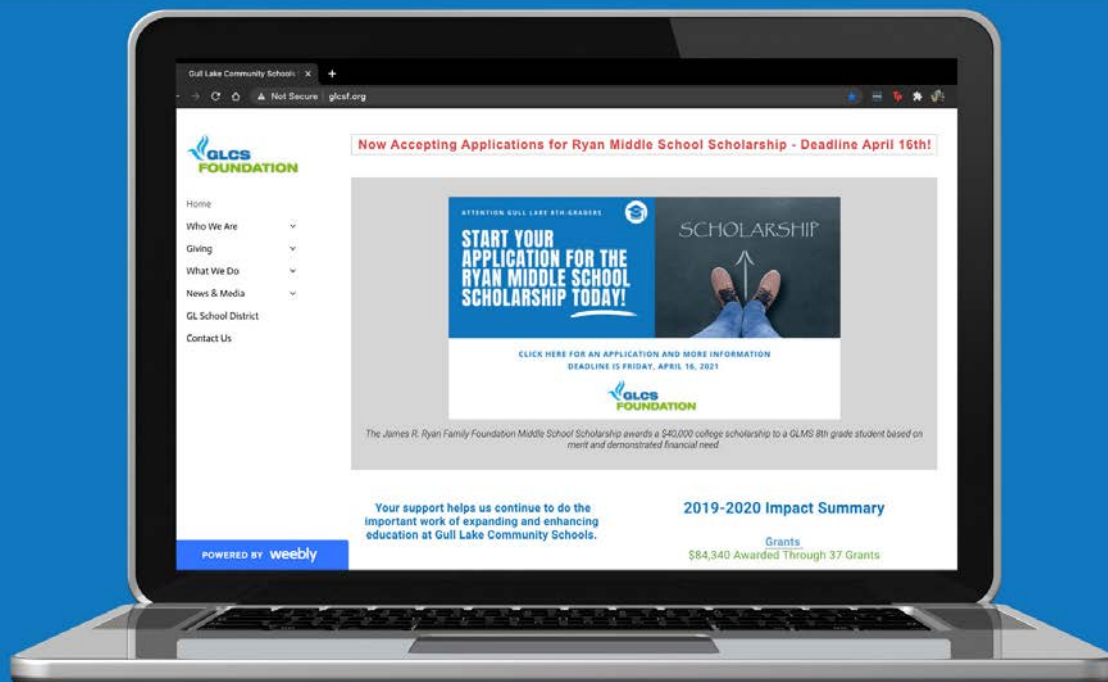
Gull Lake Community Schools ×
Not Secure | glcsf.org

GLCS FOUNDATION

Home
Who We Are
Giving
What We Do
News & Media
GL School District
Contact Us

POWERED BY weebly

Now Accepting Applications for Ryan Middle School Scholarship - Deadline April 16th!

ATTENTION GULL LAKE 8TH-GRADERS
START YOUR APPLICATION FOR THE RYAN MIDDLE SCHOOL SCHOLARSHIP TODAY!

SCHOLARSHIP

CLICK HERE FOR AN APPLICATION AND MORE INFORMATION
DEADLINE IS FRIDAY, APRIL 16, 2021

GLCS FOUNDATION

The James R. Ryan Family Foundation Middle School Scholarship awards a $40,000 college scholarship to a GLMS 8th grade student based on merit and demonstrated financial need.

Your support helps us continue to do the important work of expanding and enhancing education at Gull Lake Community Schools.

2019-2020 Impact Summary

Grants
$84,340 Awarded Through 37 Grants